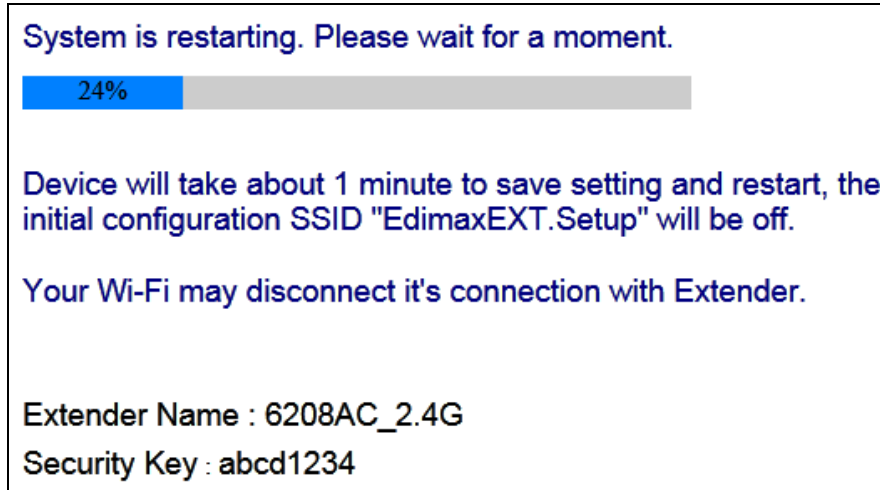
System is restarting. Please wait for a moment.

24%

Device will take about 1 minute to save setting and restart, the initial configuration SSID "EdimaxEXT.Setup" will be off.

Your Wi-Fi may disconnect it's connection with Extender.

Extender Name : 6208AC_2.4G

Security Key : abcd1234